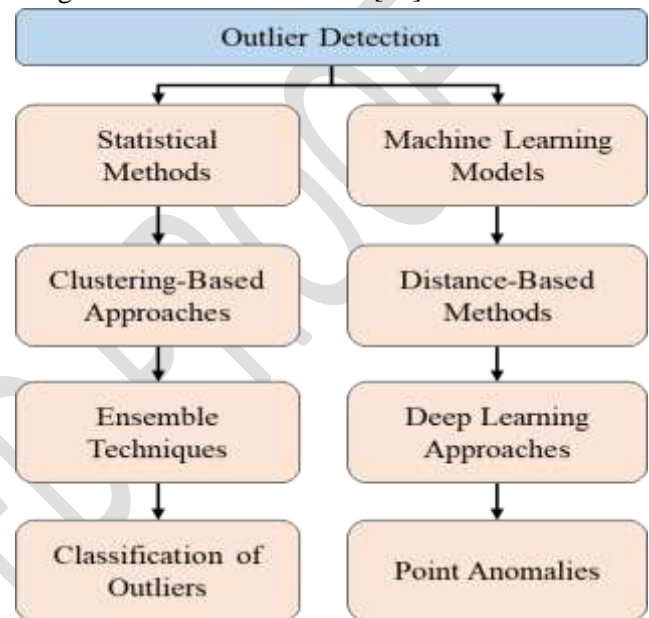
Outlier Detection

Statistical Methods

Clustering-Based Approaches

Ensemble Techniques

Classification of Outliers

Machine Learning Models

Distance-Based Methods

Deep Learning Approaches

Point Anomalies